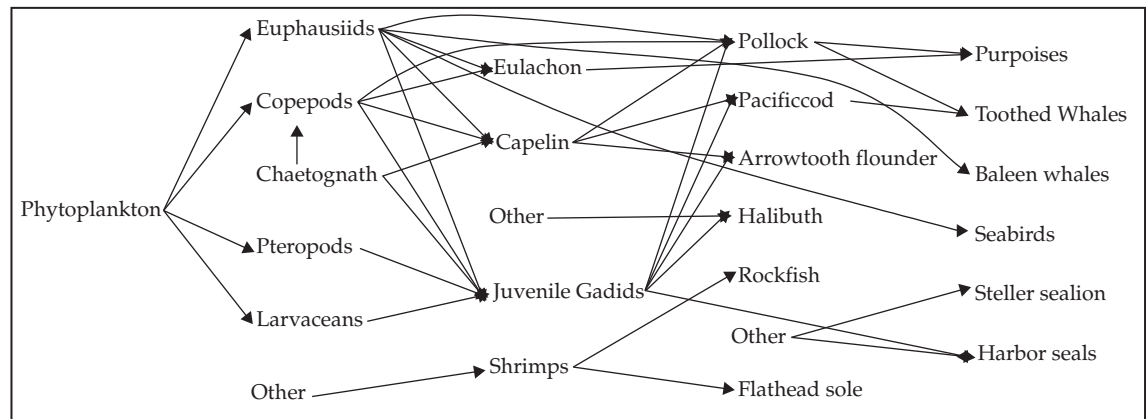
Euphausiids
Pollock
Purpoises
Eulachon
Copepods
Pacificcod
Toothed Whales
Capelin
Chaetognath
Arrowtooth flounder
Baleen whales
Phytoplankton
Other
Halibuth
Seabirds
Pteropods
Rockfish
Juvenile Gadids
Steller sealion
Larvaceans
Other
Harbor seals
Other
Shrimps
Flathead sole